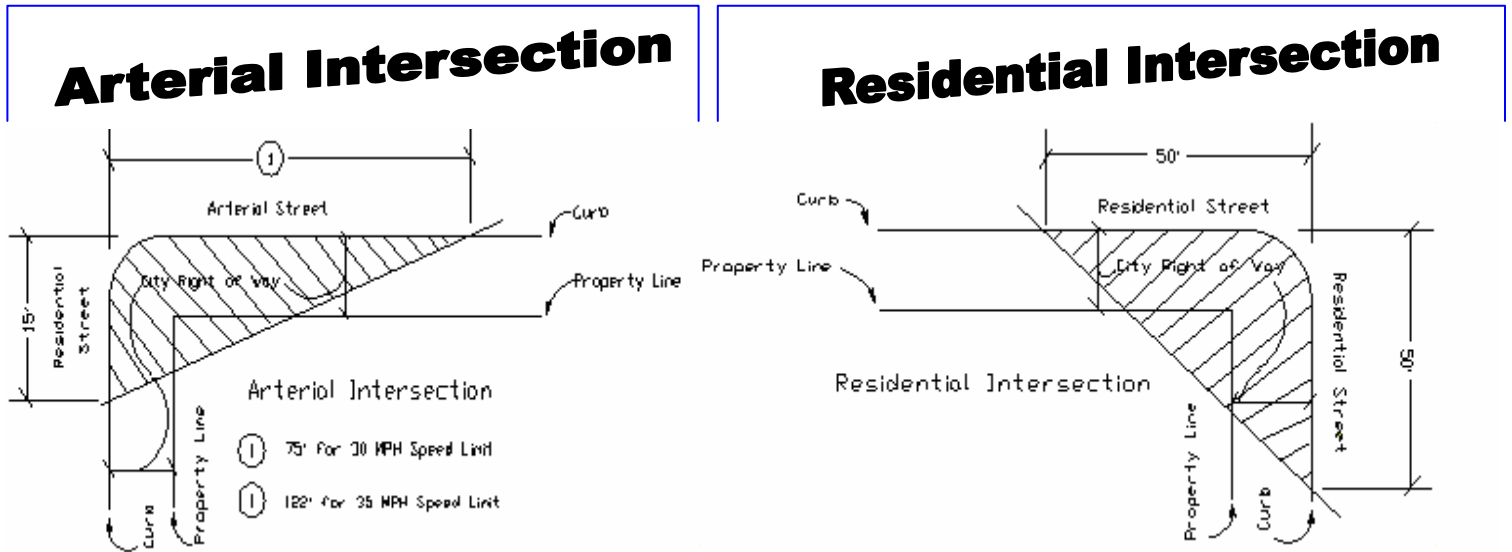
Arterial Intersection

1

Arterial Street

Curb

Residentiol Street

15'

City Right of Way

Property Line

Arteriol Intersection

1 75' for 30 MPH Speed Limit

1 122' for 35 MPH Speed Limit

Curb

Property Line

Residential Intersection

50'

Curb

Residentiol Street

Property Line

City Right of Way

Residentiol Street

50'

Residential Intersection

Property Line

Curb